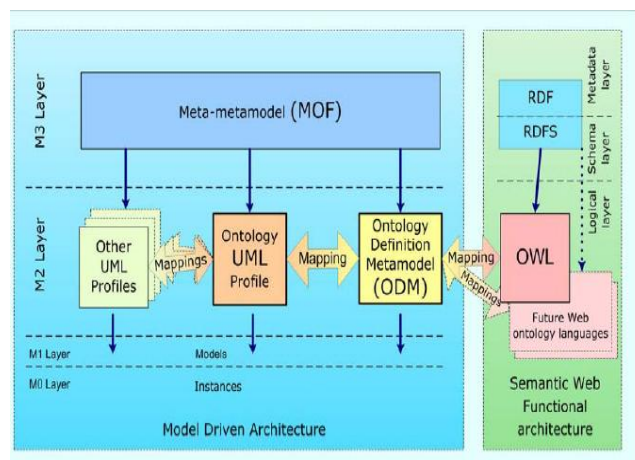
M3 Layer

Meta-metamodel (MOF)

M2 Layer

Other UML Profiles

Mappings

Ontology UML Profile

Mapping

Ontology Definition Metamodel (ODM)

Mapping

Mappings

M1 Layer

Models

M0 Layer

Instances

Model Driven Architecture

Metadata layer

RDF

RDFS

Schema layer

Logical layer

OWL

Future Web ontology languages

Semantic Web Functional architecture